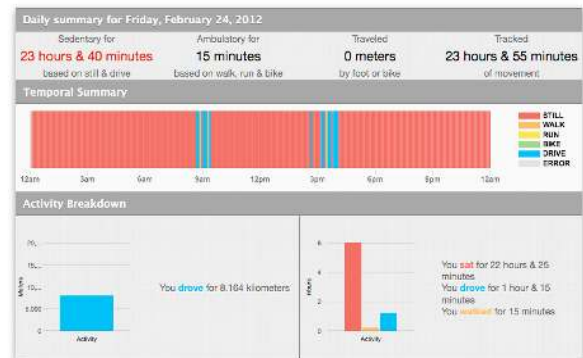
Daily summary for Friday, February 24, 2012

Sedentary for
23 hours & 40 minutes
based on still & drive

Ambulatory for
15 minutes
based on walk, run & bike

Traveled
0 meters
by foot or bike

Tracked
23 hours & 55 minutes
of movement

Temporal Summary

STILL
WALK
RUN
BIKE
DRIVE
ERROR

12am 3am 6am 9am 12pm 3pm 6pm 9pm 12am

Activity Breakdown

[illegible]
15,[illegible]
10,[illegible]
5,000
0
Meters
Activity

You drove for 8.164 kilometers

6
4
2
0
Hours
Activity

You sat for 22 hours & 25 minutes
You drove for 1 hour & 15 minutes
You walked for 15 minutes